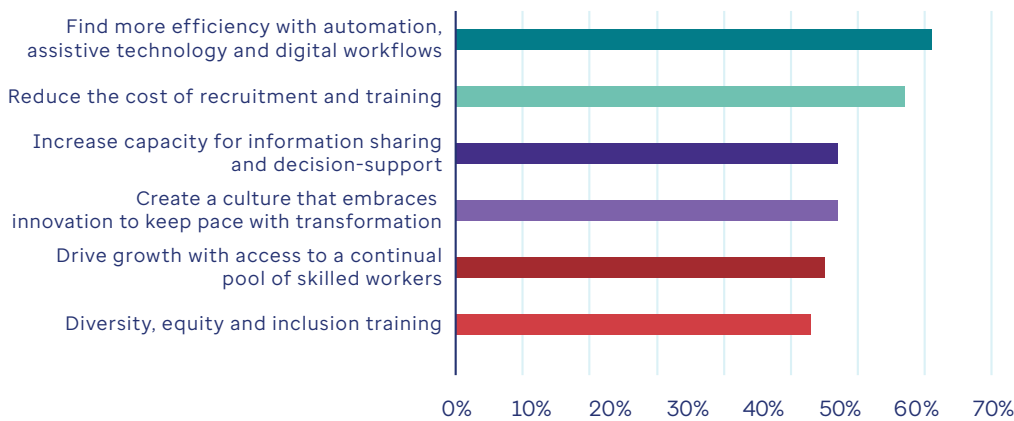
Find more efficiency with automation, assistive technology and digital workflows

Reduce the cost of recruitment and training

Increase capacity for information sharing and decision-support

Create a culture that embraces innovation to keep pace with transformation

Drive growth with access to a continual pool of skilled workers

Diversity, equity and inclusion training

0% 10% 20% 30% 40% 50% 60% 70%